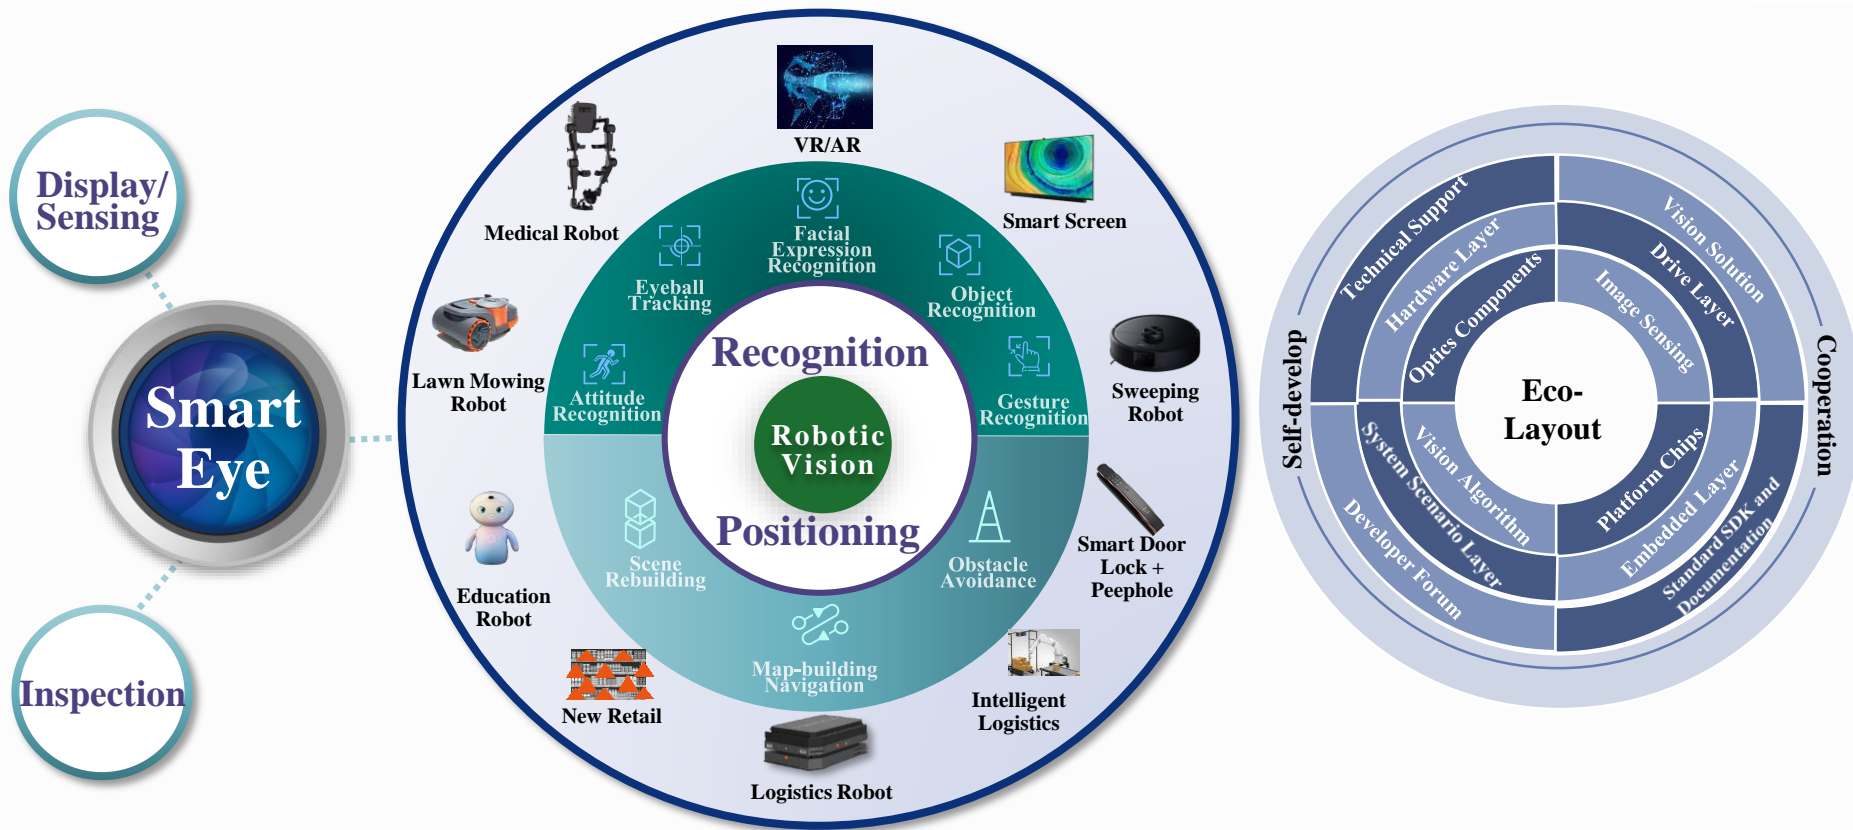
Display/ Sensing

Smart Eye

Inspection

VR/AR

Medical Robot

Smart Screen

Facial Expression Recognition

Eyeball Tracking

Object Recognition

Lawn Mowing Robot

Sweeping Robot

Attitude Recognition

Gesture Recognition

Recognition

Robotic Vision

Positioning

Scene Rebuilding

Obstacle Avoidance

Education Robot

Smart Door Lock + Peephole

Map-building Navigation

New Retail

Intelligent Logistics

Logistics Robot

Self-develop

Cooperation

Technical Support

Hardware Layer

Optics Components

Vision Solution

Drive Layer

Image Sensing

Eco-Layout

System Scenario Layer

Vision Algorithm

Developer Forum

Platform Chips

Embedded Layer

Standard SDK and Documentation